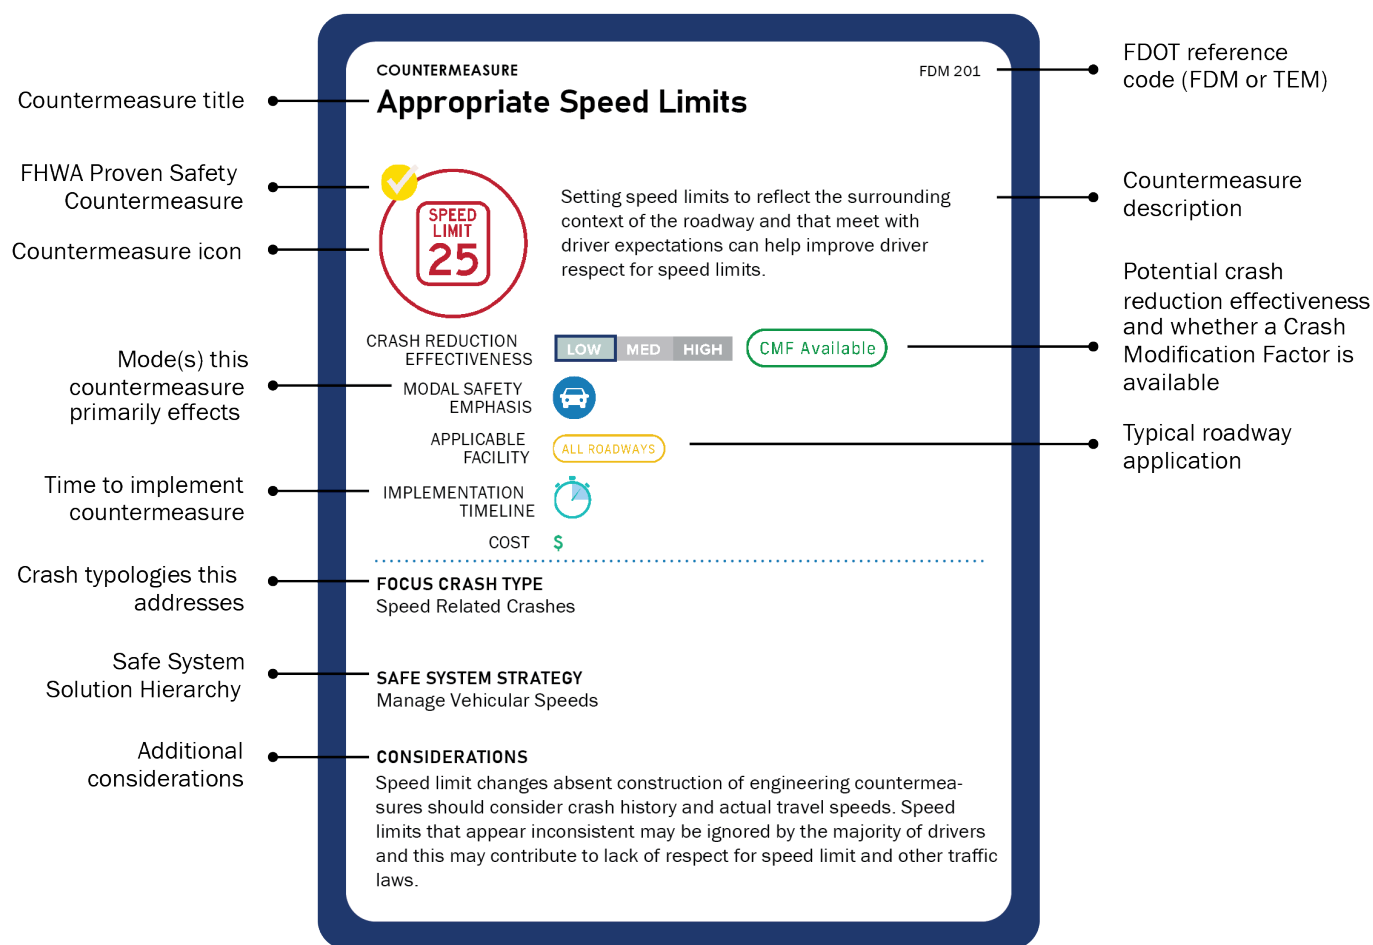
Countermeasure title

FHWA Proven Safety Countermeasure

Countermeasure icon

Mode(s) this countermeasure primarily effects

Time to implement countermeasure

Crash typologies this addresses

Safe System Solution Hierarchy

Additional considerations

COUNTERMEASURE

FDM 201

Appropriate Speed Limits

SPEED LIMIT 25

Setting speed limits to reflect the surrounding context of the roadway and that meet with driver expectations can help improve driver respect for speed limits.

CRASH REDUCTION EFFECTIVENESS

LOW MED HIGH

CMF Available

MODAL SAFETY EMPHASIS

APPLICABLE FACILITY

ALL ROADWAYS

IMPLEMENTATION TIMELINE

COST $

FOCUS CRASH TYPE
Speed Related Crashes

SAFE SYSTEM STRATEGY
Manage Vehicular Speeds

CONSIDERATIONS
Speed limit changes absent construction of engineering countermeasures should consider crash history and actual travel speeds. Speed limits that appear inconsistent may be ignored by the majority of drivers and this may contribute to lack of respect for speed limit and other traffic laws.

FDOT reference code (FDM or TEM)

Countermeasure description

Potential crash reduction effectiveness and whether a Crash Modification Factor is available

Typical roadway application